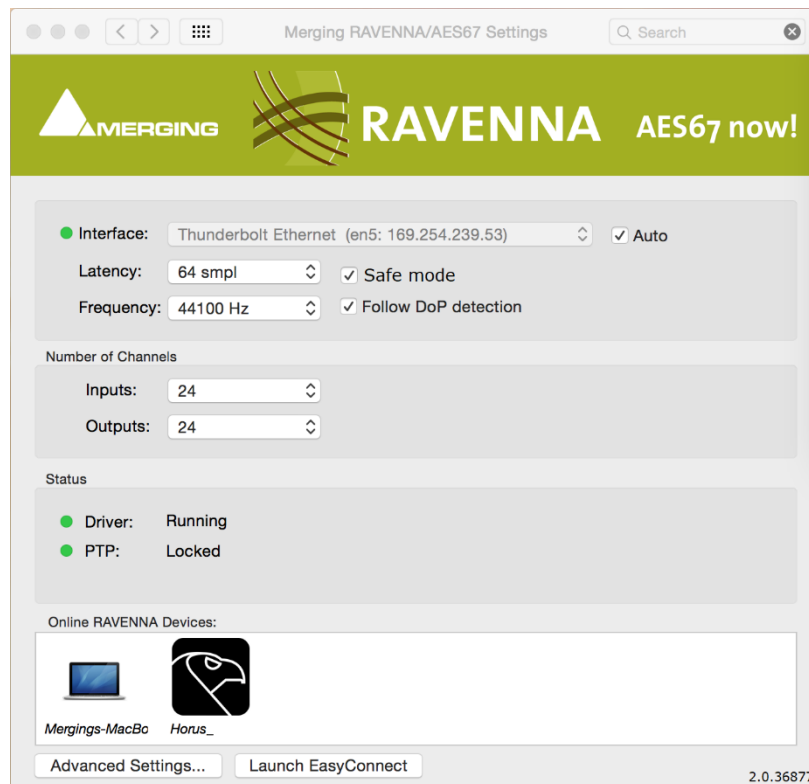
Merging RAVENNA/AES67 Settings

Search

MERGING

RAVENNA

AES67 now!

Interface: Thunderbolt Ethernet (en5: 169.254.239.53)

Auto

Latency: 64 smpl

Safe mode

Frequency: 44100 Hz

Follow DoP detection

Number of Channels

Inputs: 24

Outputs: 24

Status

Driver: Running

PTP: Locked

Online RAVENNA Devices:

Mergings-MacBo

Horus_

Advanced Settings...

Launch EasyConnect

2.0.3687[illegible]